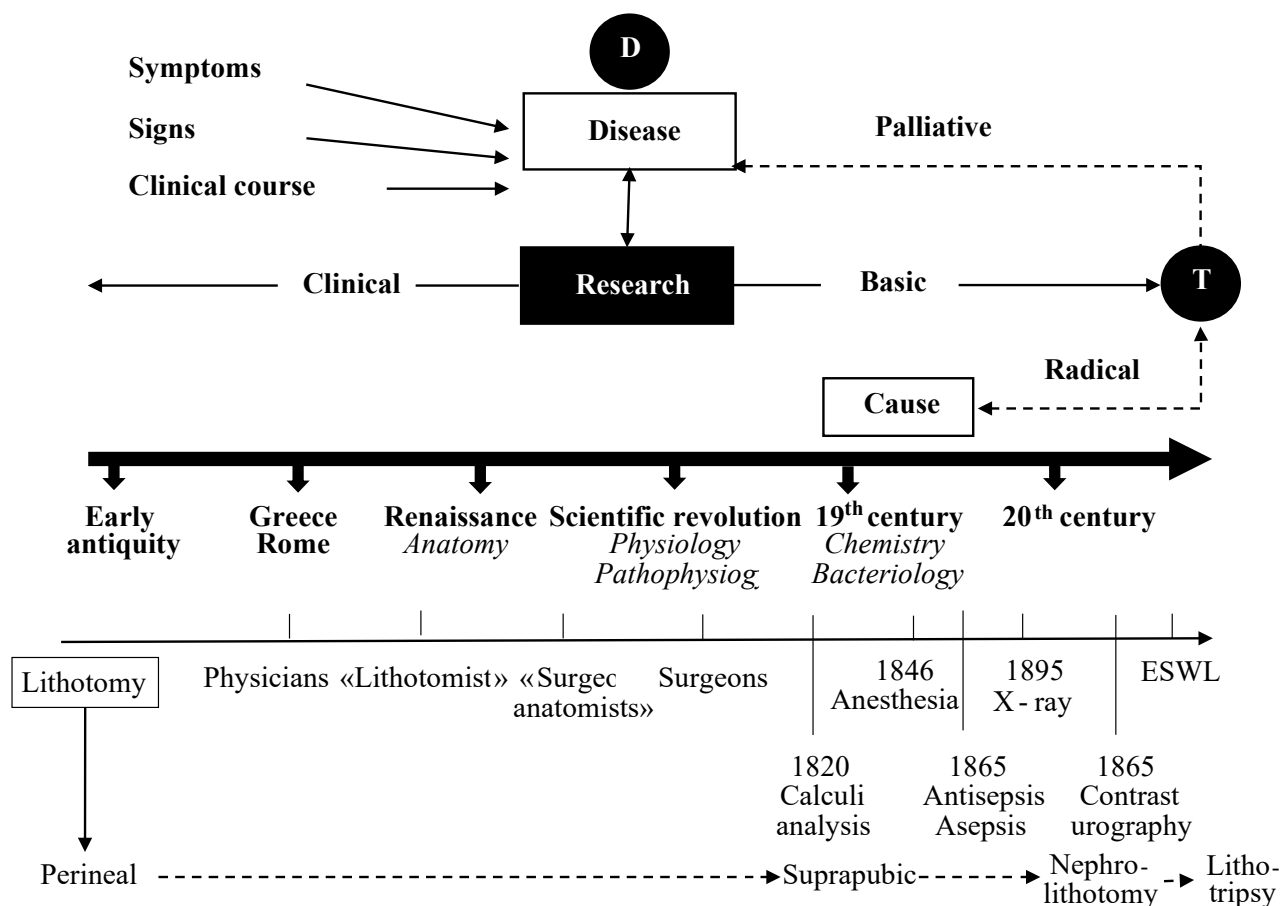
D

Symptoms

Signs

Clinical course

Disease

Palliative

Clinical

Research

Basic

T

Radical

Cause

Early antiquity

Greece Rome

Renaissance
*Anatomy*

Scientific revolution
*Physiology*
*Pathophysiog*

19$^{th}$ century
*Chemistry*
*Bacteriology*

20$^{th}$ century

Lithotomy

Physicians

«Lithotomist»

«Surgec anatomists»

Surgeons

1846
Anesthesia

1895
X - ray

ESWL

1820
Calculi analysis

1865
Antisepsis
Asepsis

1865
Contrast urography

Perineal

Suprapubic

Nephrolithotomy

Lithotripsy